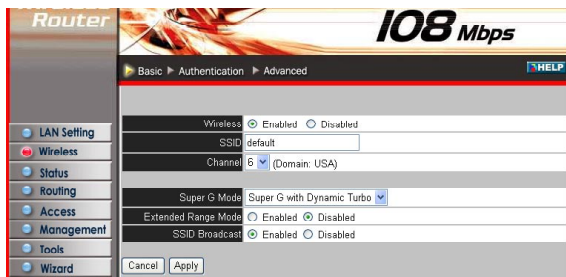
Router

108 Mbps

Basic ▶ Authentication ▶ Advanced

HELP

LAN Setting
Wireless
Status
Routing
Access
Management
Tools
Wizard

Wireless ⦿ Enabled ○ Disabled
SSID default
Channel 6 (Domain: USA)

Super G Mode Super G with Dynamic Turbo
Extended Range Mode ○ Enabled ⦿ Disabled
SSID Broadcast ⦿ Enabled ○ Disabled

Cancel Apply